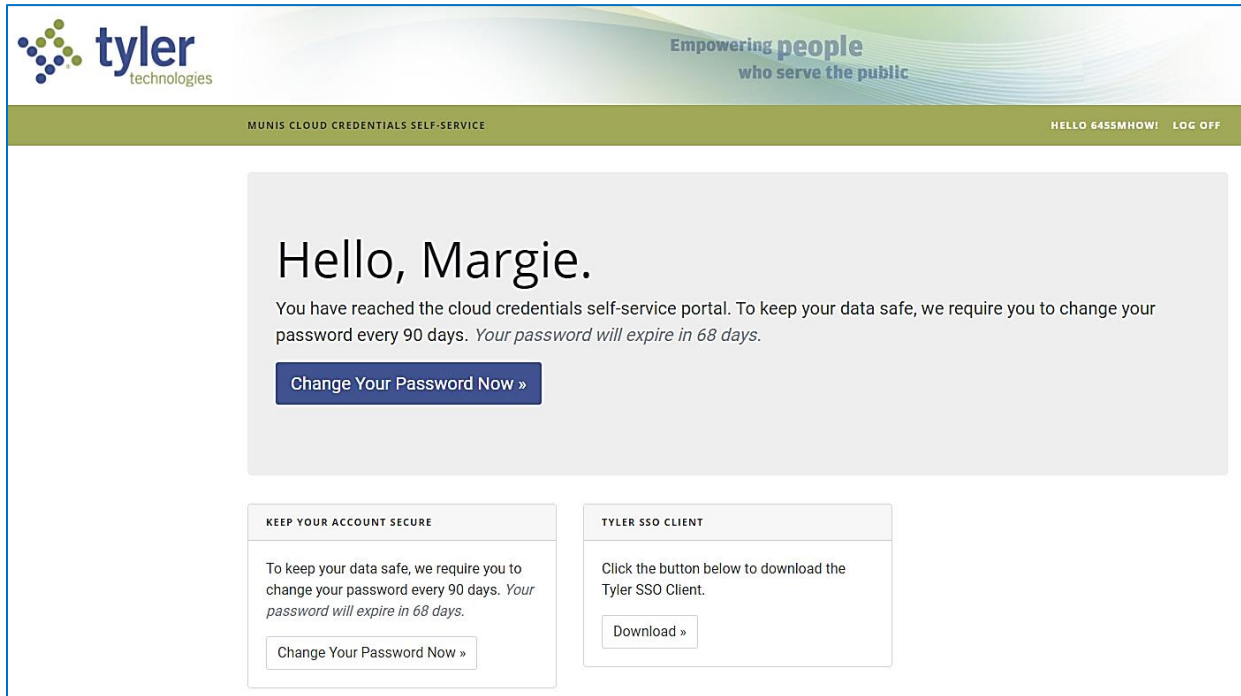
tyler technologies

Empowering people who serve the public

MUNIS CLOUD CREDENTIALS SELF-SERVICE

HELLO 6455MHOW! LOG OFF

Hello, Margie.

You have reached the cloud credentials self-service portal. To keep your data safe, we require you to change your password every 90 days. *Your password will expire in 68 days.*

Change Your Password Now »

KEEP YOUR ACCOUNT SECURE

To keep your data safe, we require you to change your password every 90 days. *Your password will expire in 68 days.*

Change Your Password Now »

TYLER SSO CLIENT

Click the button below to download the Tyler SSO Client.

Download »